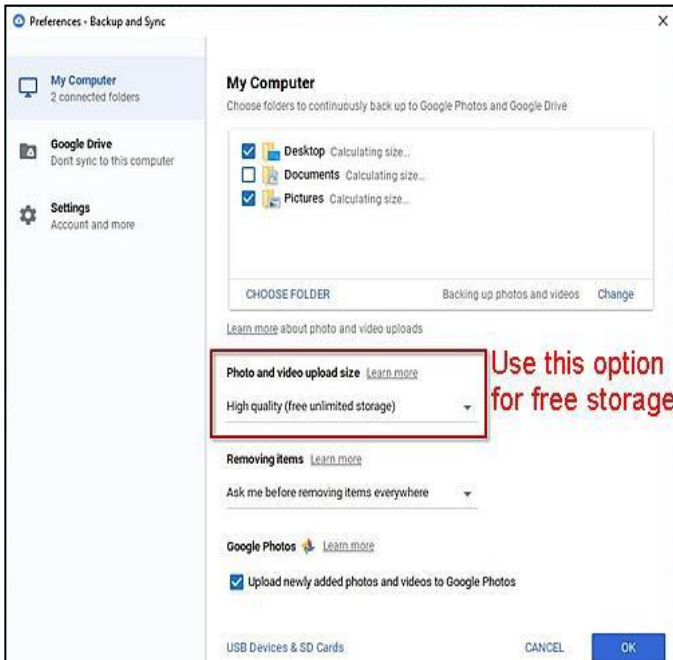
Preferences - Backup and Sync

×

My Computer
2 connected folders

Google Drive
Dont sync to this computer

Settings
Account and more

My Computer
Choose folders to continuously back up to Google Photos and Google Drive

Desktop Calculating size...
Documents Calculating size...
Pictures Calculating size...

CHOOSE FOLDER

Backing up photos and videos Change

Learn more about photo and video uploads

Photo and video upload size Learn more
High quality (free unlimited storage)

Use this option for free storage

Removing items Learn more
Ask me before removing items everywhere

Google Photos Learn more
Upload newly added photos and videos to Google Photos

USB Devices & SD Cards

CANCEL

OK